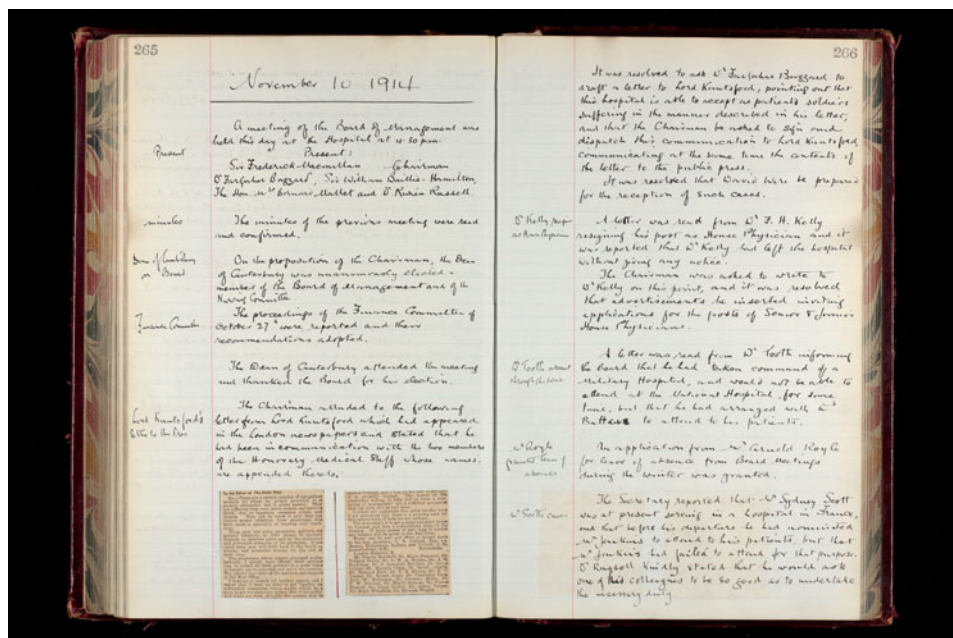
265

November 10 1914

A meeting of the Board of Management was held this day at the Hospital at 4.50 p.m.

Present
Present:
Sir Frederick Macmillan Chairman
Dr Farquhar Buzzard, Sir William Baillie-Hamilton
The Hon. Mr Bernard Mallet and Dr Risien Russell

Minutes
The minutes of the previous meeting were read and confirmed.

Dean of Canterbury on Board
On the proposition of the Chairman, the Dean of Canterbury was unanimously elected a member of the Board of Management and of the Nursing Committee.

Finance Committee
The proceedings of the Finance Committee of October 27th were reported and their recommendations adopted.

The Dean of Canterbury attended the meeting and thanked the Board for his election.

Lord Knutsford's letter to the Times
The Chairman alluded to the following letter from Lord Knutsford which had appeared in the London newspapers and stated that he had been in communication with the two members of the Honorary Medical Staff whose names are appended thereto.

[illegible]

266

It was resolved to ask Dr Farquhar Buzzard to draft a letter to Lord Knutsford, pointing out that this hospital is able to accept as patients soldiers suffering in the manner described in his letter, and that the Chairman be asked to sign and dispatch this communication to Lord Knutsford communicating at the same time the contents of the letter to the public press.

It was resolved that David Ward be prepared for the reception of such cases.

Dr Kelly resigns as House Physician
A letter was read from Dr F. H. Kelly resigning his post as House Physician and it was reported that Dr Kelly had left the hospital without giving any notice.

The Chairman was asked to write to Dr Kelly on this point, and it was resolved that advertisements be inserted inviting applications for the posts of Senior & Junior House Physicians.

Dr Tooth absent through his duties
A letter was read from Dr Tooth informing the Board that he had taken command of a Military Hospital, and would not be able to attend at the National Hospital for some time, but that he had arranged with Dr Batten to attend to his patients.

Mr Royle granted leave of absence
An application from Mr Arnold Royle for leave of absence from Board Meetings during the winter was granted.

Dr Scott's cases
The Secretary reported that Dr Sydney Scott was at present serving in a hospital in France, and that before his departure he had nominated Mr Jenkins to attend to his patients, but that Mr Jenkins had failed to attend for that purpose. Dr Buzzard kindly stated that he would ask one of his colleagues to be so good as to undertake the necessary duty.